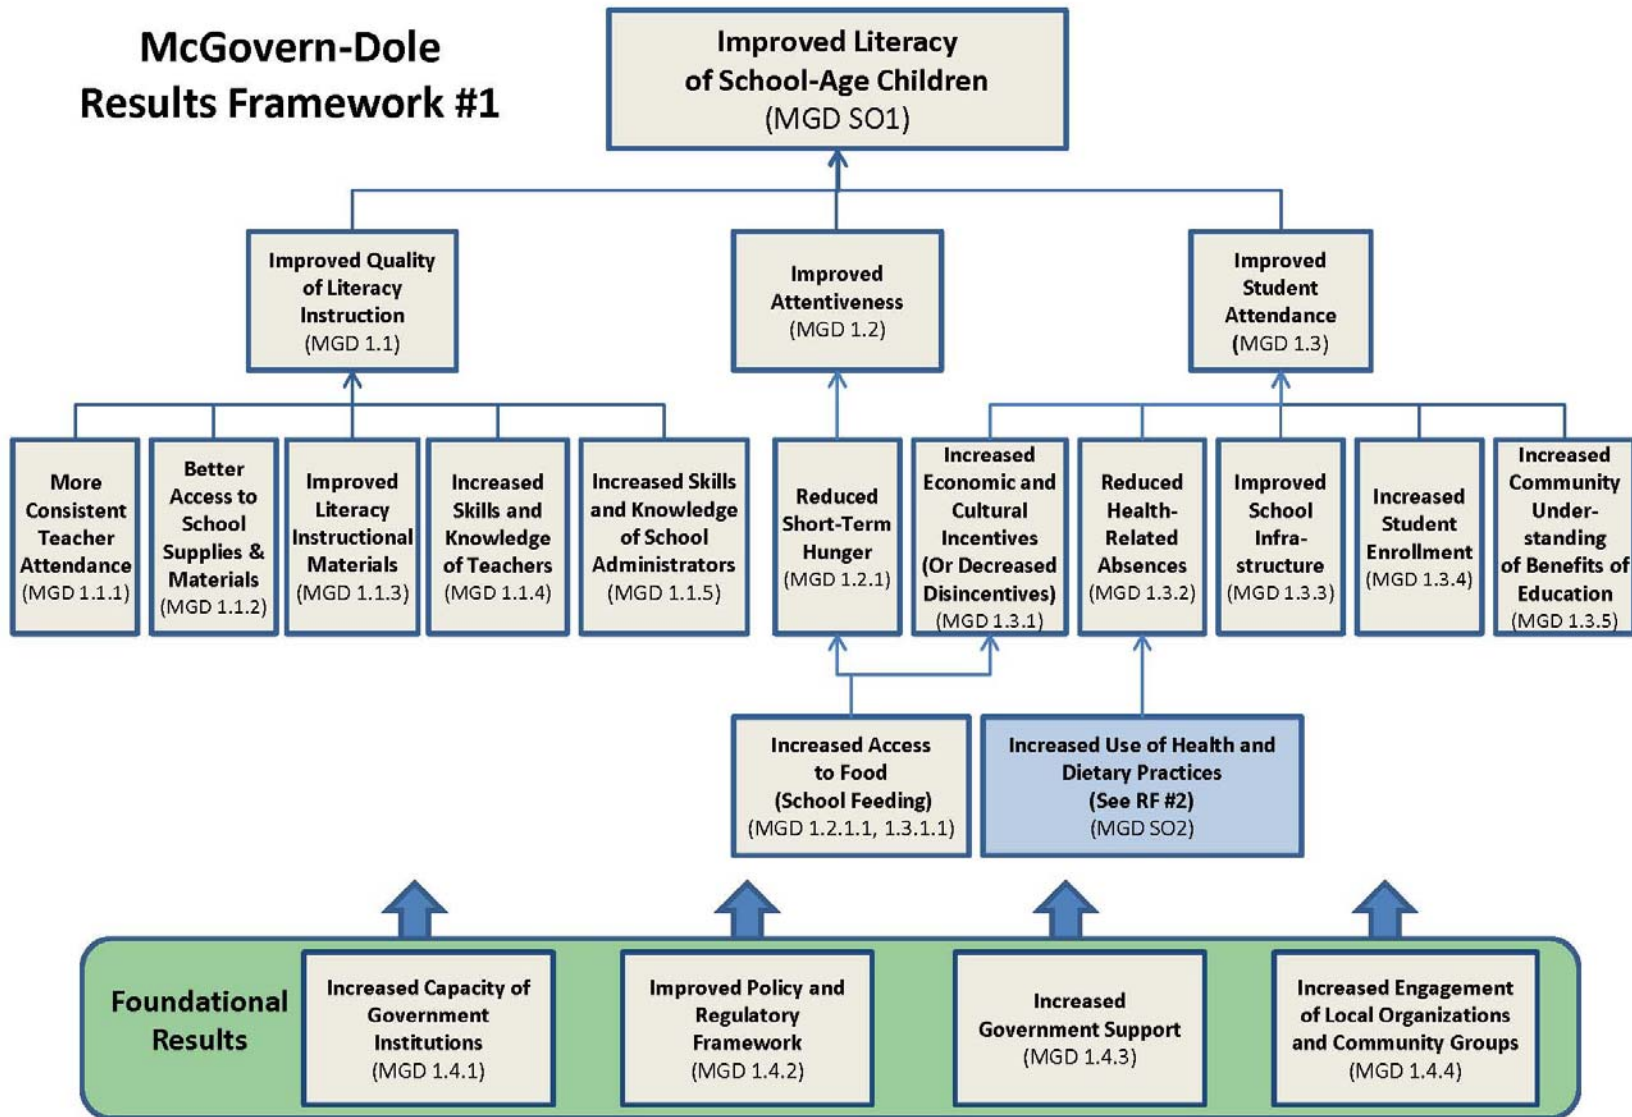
McGovern-Dole Results Framework #1

Improved Literacy of School-Age Children (MGD SO1)

Improved Quality of Literacy Instruction (MGD 1.1)

Improved Attentiveness (MGD 1.2)

Improved Student Attendance (MGD 1.3)

More Consistent Teacher Attendance (MGD 1.1.1)

Better Access to School Supplies & Materials (MGD 1.1.2)

Improved Literacy Instructional Materials (MGD 1.1.3)

Increased Skills and Knowledge of Teachers (MGD 1.1.4)

Increased Skills and Knowledge of School Administrators (MGD 1.1.5)

Reduced Short-Term Hunger (MGD 1.2.1)

Increased Economic and Cultural Incentives (Or Decreased Disincentives) (MGD 1.3.1)

Reduced Health-Related Absences (MGD 1.3.2)

Improved School Infrastructure (MGD 1.3.3)

Increased Student Enrollment (MGD 1.3.4)

Increased Community Understanding of Benefits of Education (MGD 1.3.5)

Increased Access to Food (School Feeding) (MGD 1.2.1.1, 1.3.1.1)

Increased Use of Health and Dietary Practices (See RF #2) (MGD SO2)

Foundational Results

Increased Capacity of Government Institutions (MGD 1.4.1)

Improved Policy and Regulatory Framework (MGD 1.4.2)

Increased Government Support (MGD 1.4.3)

Increased Engagement of Local Organizations and Community Groups (MGD 1.4.4)